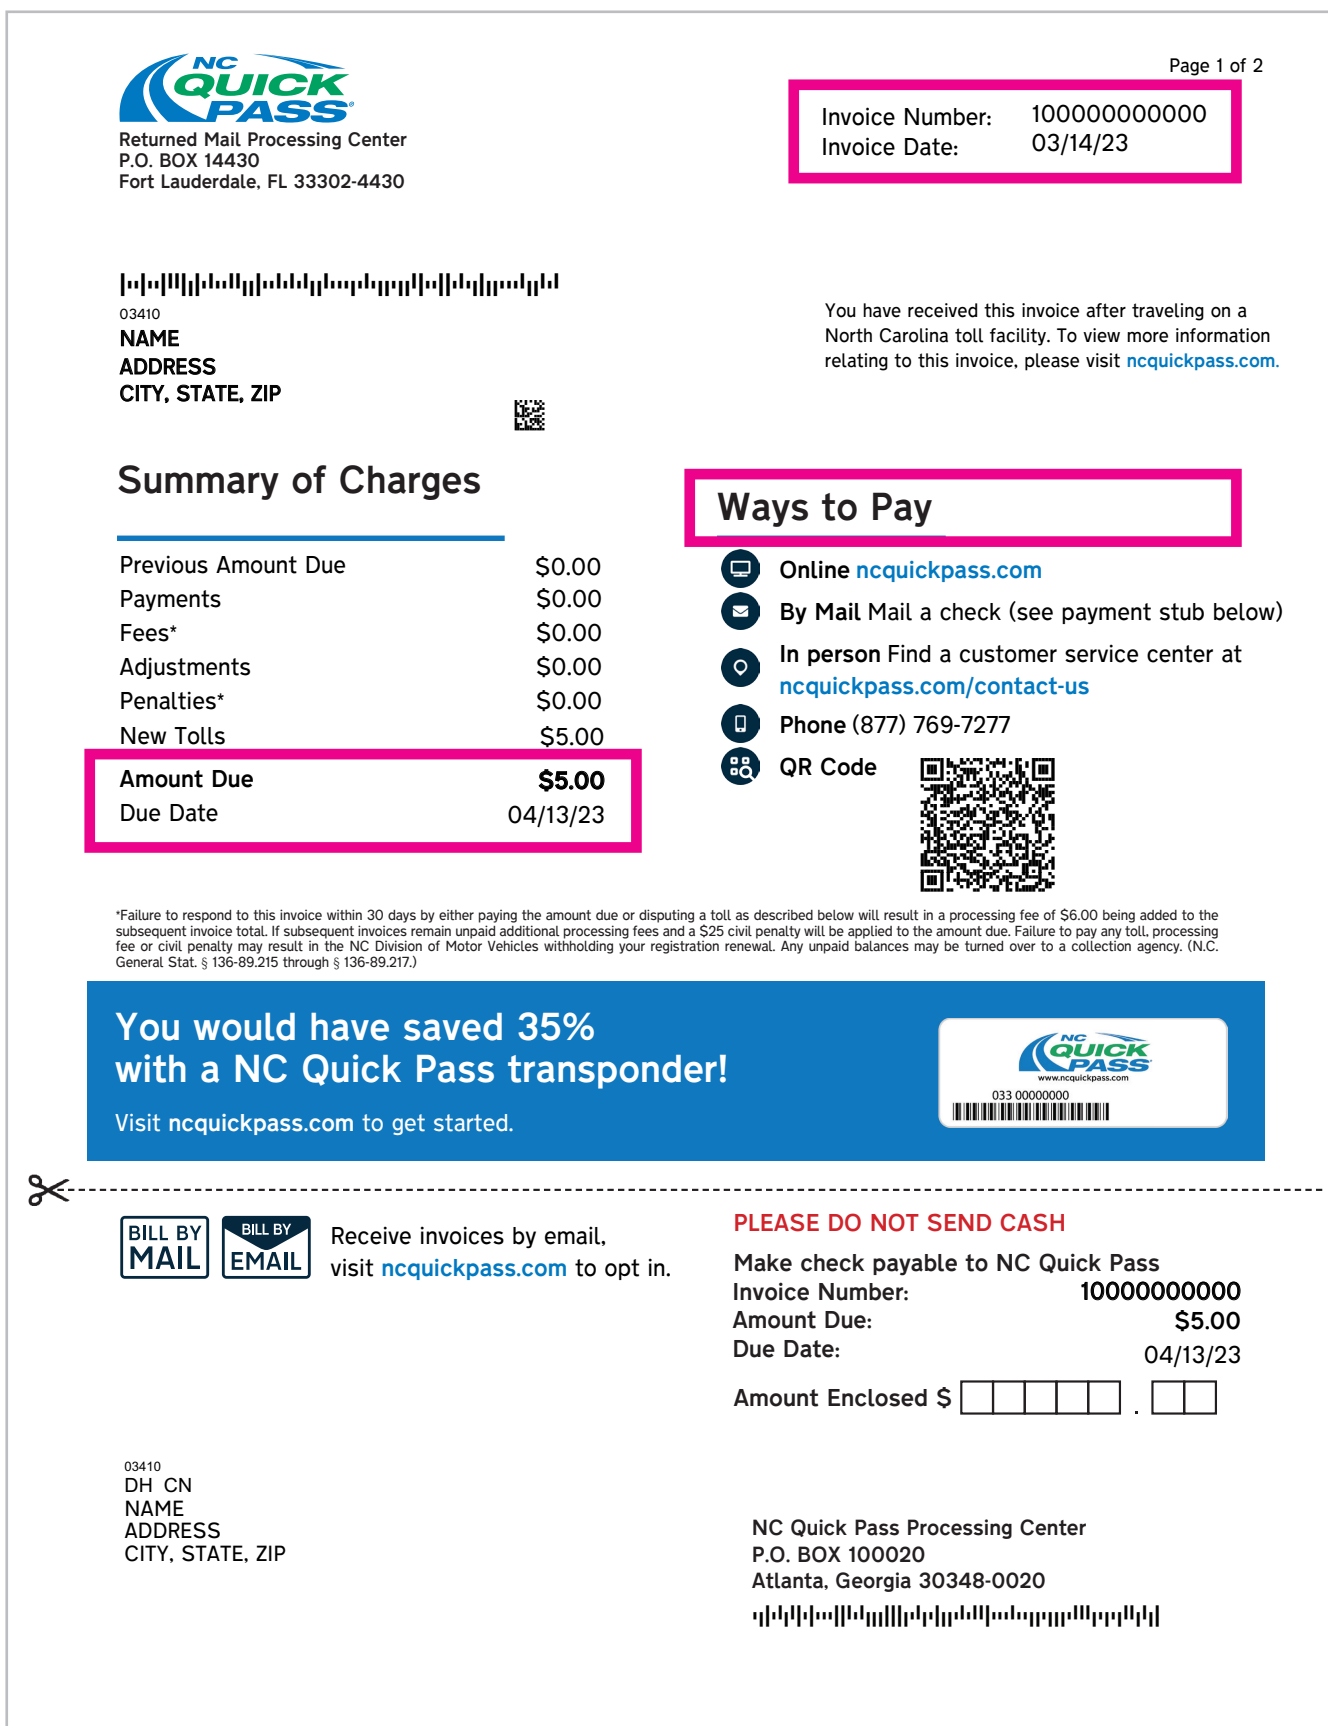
NC QUICK PASS
Returned Mail Processing Center
P.O. BOX 14430
Fort Lauderdale, FL 33302-4430

Page 1 of 2

Invoice Number: 100000000000
Invoice Date: 03/14/23

03410
NAME
ADDRESS
CITY, STATE, ZIP

You have received this invoice after traveling on a North Carolina toll facility. To view more information relating to this invoice, please visit ncquickpass.com.

Summary of Charges

| | |
|---|---|
| Previous Amount Due | $0.00 |
| Payments | $0.00 |
| Fees* | $0.00 |
| Adjustments | $0.00 |
| Penalties* | $0.00 |
| New Tolls | $5.00 |
| Amount Due | $5.00 |
| Due Date | 04/13/23 |

Ways to Pay

Online ncquickpass.com
By Mail Mail a check (see payment stub below)
In person Find a customer service center at ncquickpass.com/contact-us
Phone (877) 769-7277
QR Code

*Failure to respond to this invoice within 30 days by either paying the amount due or disputing a toll as described below will result in a processing fee of $6.00 being added to the subsequent invoice total. If subsequent invoices remain unpaid additional processing fees and a $25 civil penalty will be applied to the amount due. Failure to pay any toll, processing fee or civil penalty may result in the NC Division of Motor Vehicles withholding your registration renewal. Any unpaid balances may be turned over to a collection agency. (N.C. General Stat. § 136-89.215 through § 136-89.217.)

You would have saved 35% with a NC Quick Pass transponder!
Visit ncquickpass.com to get started.

NC QUICK PASS
www.ncquickpass.com
033 00000000

BILL BY MAIL
BILL BY EMAIL
Receive invoices by email, visit ncquickpass.com to opt in.

PLEASE DO NOT SEND CASH
Make check payable to NC Quick Pass
Invoice Number: 10000000000
Amount Due: $5.00
Due Date: 04/13/23
Amount Enclosed $ .

03410
DH CN
NAME
ADDRESS
CITY, STATE, ZIP

NC Quick Pass Processing Center
P.O. BOX 100020
Atlanta, Georgia 30348-0020